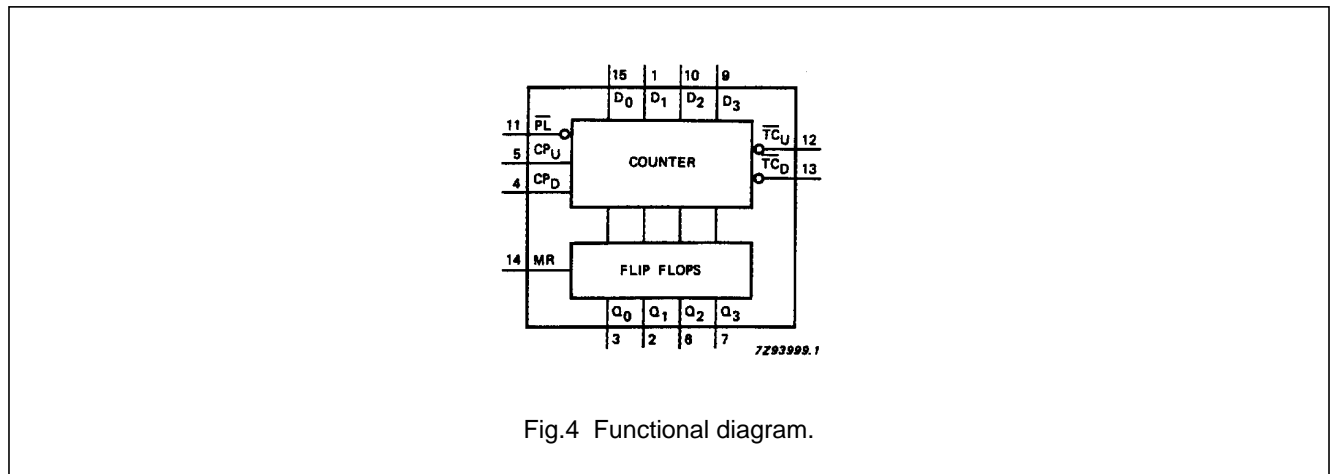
15
1
10
9
$D_0$
$D_1$
$D_2$
$D_3$
11
$\overline{PL}$
5
$CP_U$
4
$CP_D$
COUNTER
$\overline{TC}_U$
12
$\overline{TC}_D$
13
14
MR
FLIP FLOPS
$Q_0$
$Q_1$
$Q_2$
$Q_3$
3
2
6
7
7Z93999.1

Fig.4 Functional diagram.